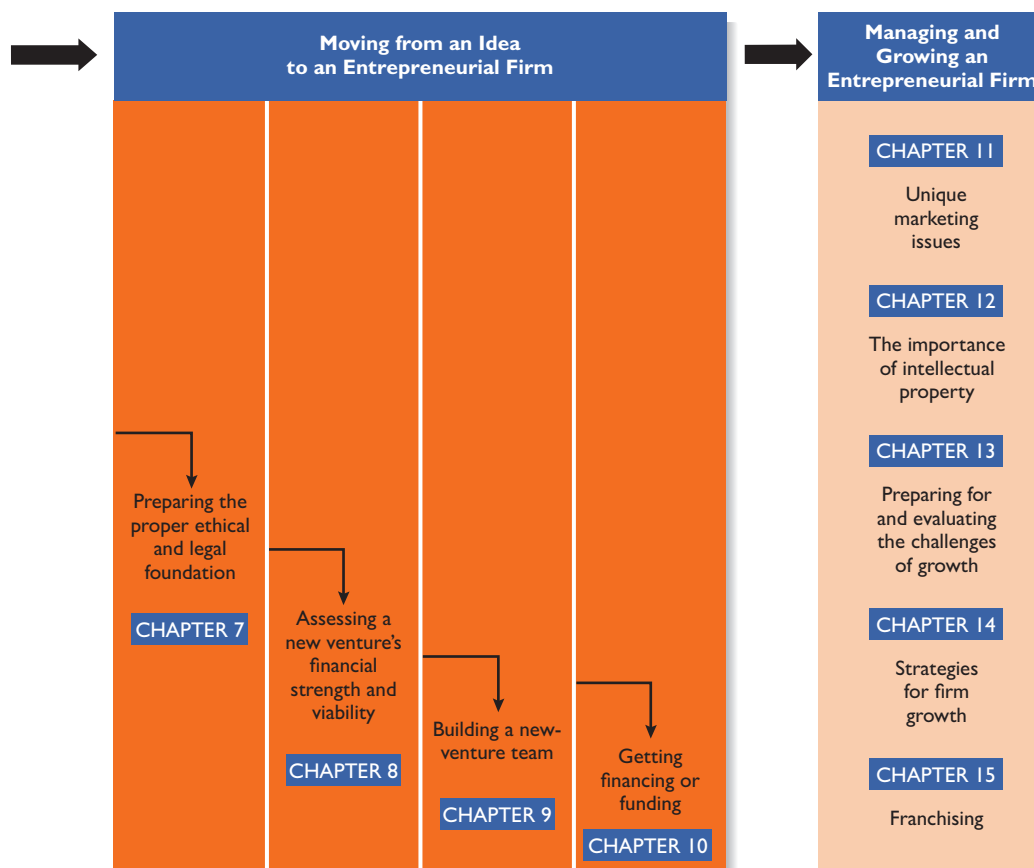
Moving from an Idea to an Entrepreneurial Firm

Preparing the proper ethical and legal foundation

CHAPTER 7

Assessing a new venture's financial strength and viability

CHAPTER 8

Building a new-venture team

CHAPTER 9

Getting financing or funding

CHAPTER 10

Managing and Growing an Entrepreneurial Firm

CHAPTER 11

Unique marketing issues

CHAPTER 12

The importance of intellectual property

CHAPTER 13

Preparing for and evaluating the challenges of growth

CHAPTER 14

Strategies for firm growth

CHAPTER 15

Franchising